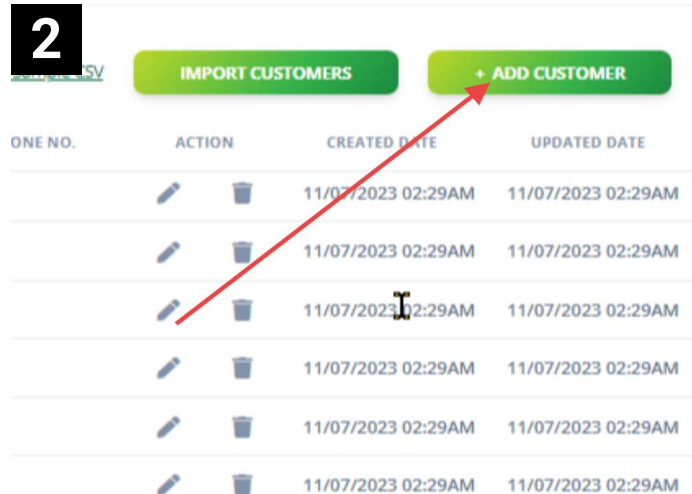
2

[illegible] CSV

IMPORT CUSTOMERS

+ ADD CUSTOMER

| ONE NO. | ACTION | CREATED DATE | UPDATED DATE |
|---|---|---|---|
| | | 11/07/2023 02:29AM | 11/07/2023 02:29AM |
| | | 11/07/2023 02:29AM | 11/07/2023 02:29AM |
| | | 11/07/2023 02:29AM | 11/07/2023 02:29AM |
| | | 11/07/2023 02:29AM | 11/07/2023 02:29AM |
| | | 11/07/2023 02:29AM | 11/07/2023 02:29AM |
| | | 11/07/2023 02:29AM | 11/07/2023 02:29AM |